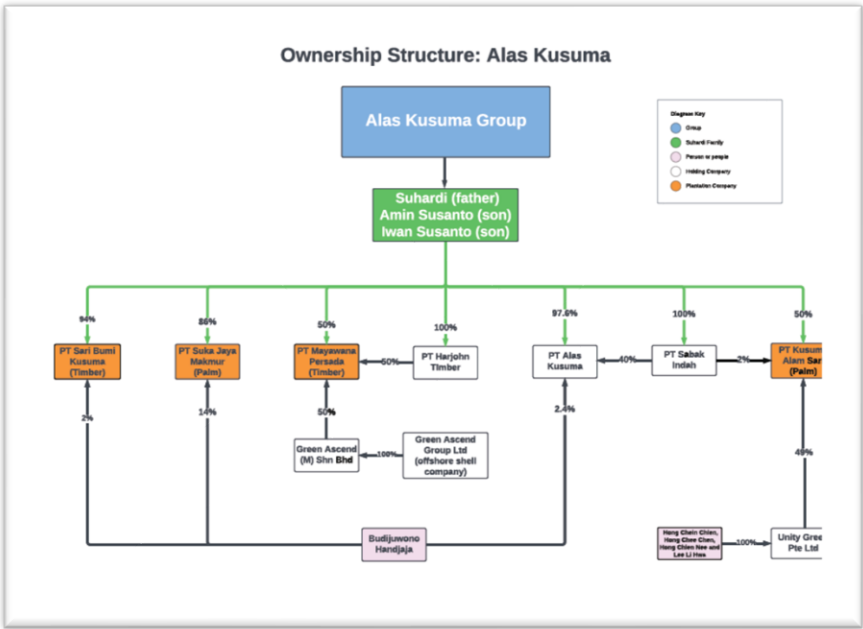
Ownership Structure: Alas Kusuma

Alas Kusuma Group

Diagram Key
Group
Suhardi Family
Person or people
Holding Company
Plantation Company

Suhardi (father)
Amin Susanto (son)
Iwan Susanto (son)

94%
86%
50%
100%
97.6%
100%
50%

PT Sari Bumi Kusuma (Timber)

PT Suka Jaya Makmur (Palm)

PT Mayawana Persada (Timber)

50%

PT Harjohn Timber

PT Alas Kusuma

40%

PT Sabak Indah

2%

PT Kusum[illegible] Alam Sar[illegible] (Palm)

2%
14%
50%
2.4%
49%

Green Ascend (M) Sdn Bhd

100%

Green Ascend Group Ltd (offshore shell company)

Budijuwono Handjaja

Hang Chein Chien, Hang Chee Chen, Hang Chien Nee and Lee Li Hua

100%

Unity Gree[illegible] Pte Ltd